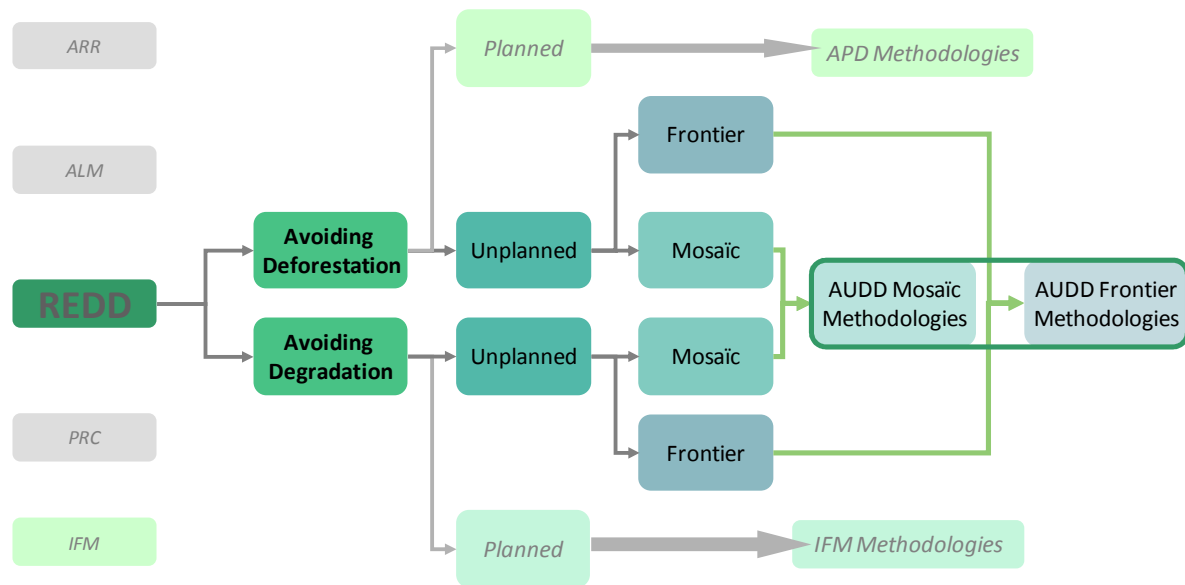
ARR

ALM

REDD

PRC

IFM

Avoiding Deforestation

Avoiding Degradation

Planned

APD Methodologies

Unplanned

Frontier

Mosaïc

Unplanned

Mosaïc

Frontier

AUDD Mosaïc Methodologies

AUDD Frontier Methodologies

Planned

IFM Methodologies